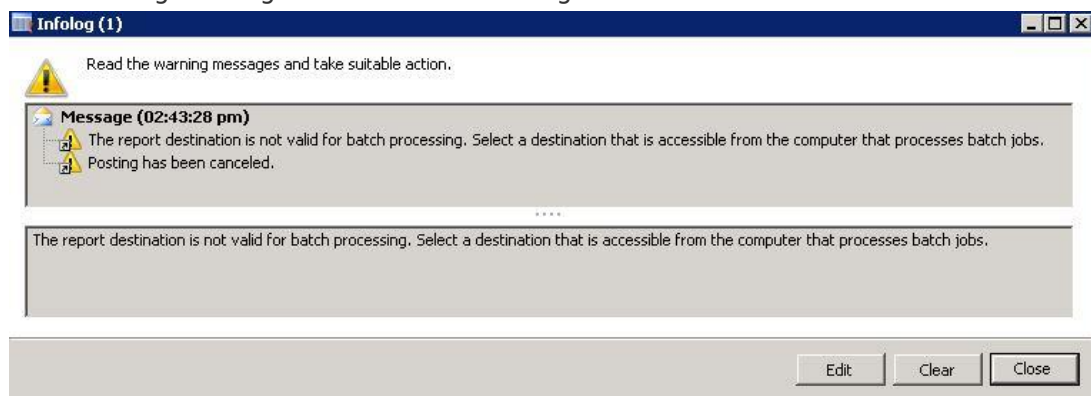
Infolog (1)

Read the warning messages and take suitable action.

Message (02:43:28 pm)
The report destination is not valid for batch processing. Select a destination that is accessible from the computer that processes batch jobs.
Posting has been canceled.

The report destination is not valid for batch processing. Select a destination that is accessible from the computer that processes batch jobs.

Edit
Clear
Close